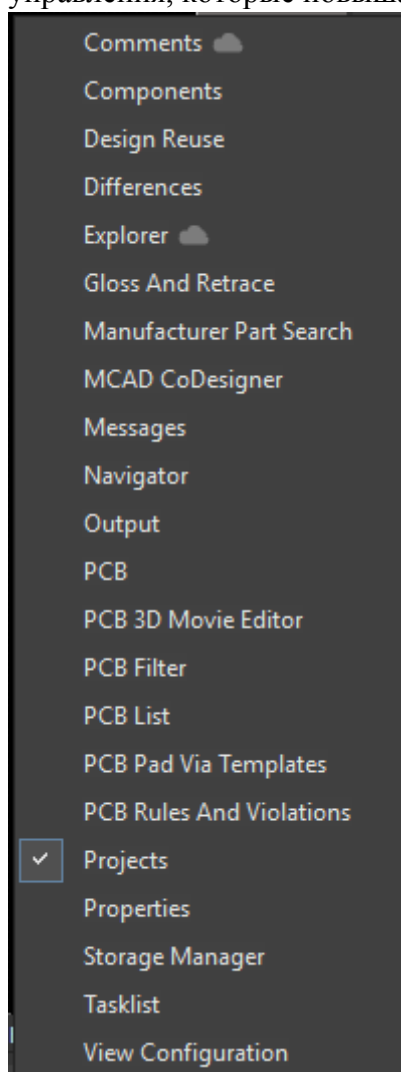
управления, которые повыш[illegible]

Comments
Components
Design Reuse
Differences
Explorer
Gloss And Retrace
Manufacturer Part Search
MCAD CoDesigner
Messages
Navigator
Output
PCB
PCB 3D Movie Editor
PCB Filter
PCB List
PCB Pad Via Templates
PCB Rules And Violations
Projects
Properties
Storage Manager
Tasklist
View Configuration